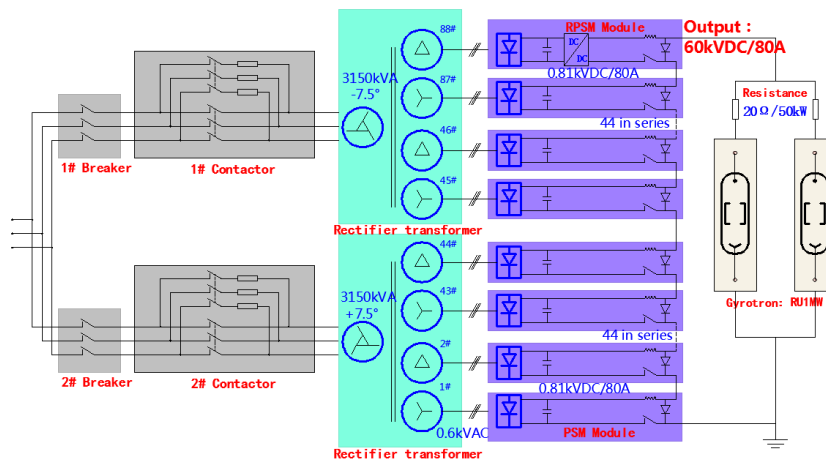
Output :
60kVDC/80A

RPSM Module

DC
DC

0.81kVDC/80A

88#
87#
46#
45#
44#
43#
2#
1#

3150kVA
-7.5°

3150kVA
+7.5°

44 in series

44 in series

0.81kVDC/80A

PSM Module

0.6kVAC

Resistance
20Ω/50kW

Gyrotron: RU1MW

1# Breaker

1# Contactor

2# Breaker

2# Contactor

Rectifier transformer

Rectifier transformer